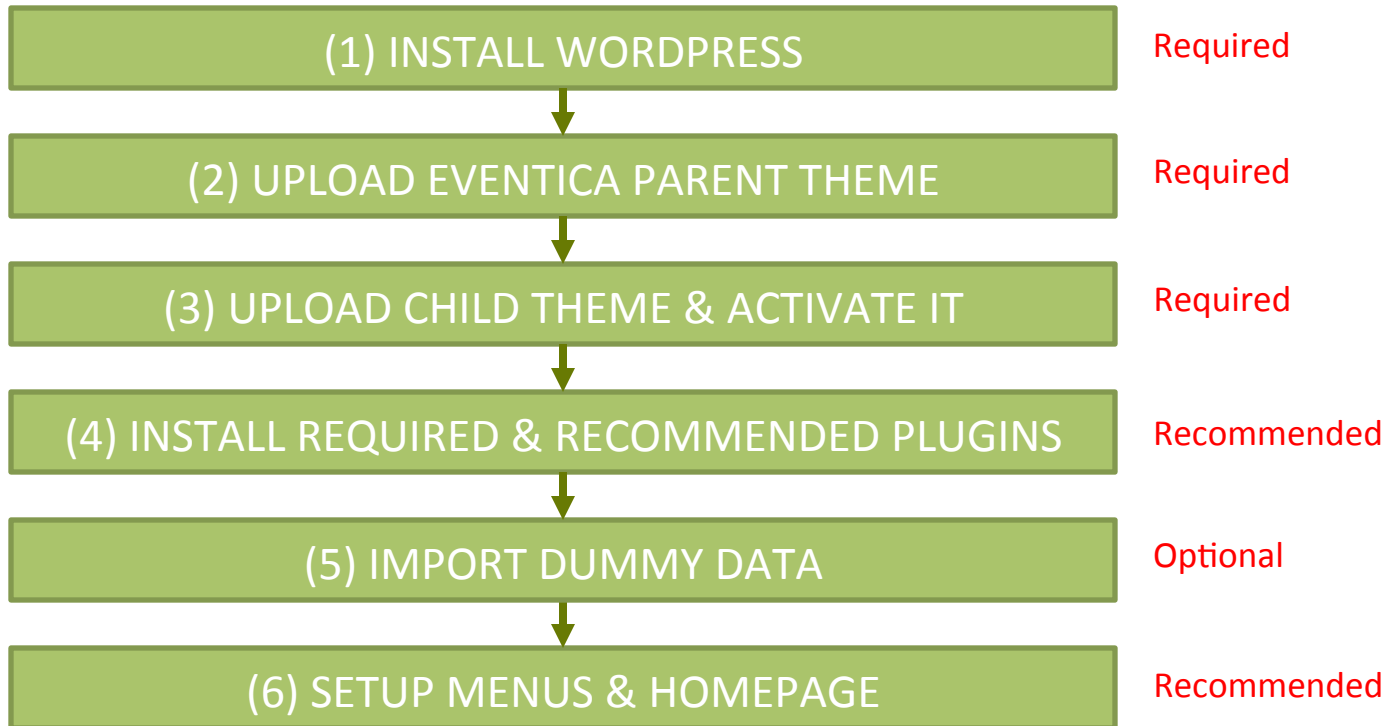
(1) INSTALL WORDPRESS

Required

(2) UPLOAD EVENTICA PARENT THEME

Required

(3) UPLOAD CHILD THEME & ACTIVATE IT

Required

(4) INSTALL REQUIRED & RECOMMENDED PLUGINS

Recommended

(5) IMPORT DUMMY DATA

Optional

(6) SETUP MENUS & HOMEPAGE

Recommended